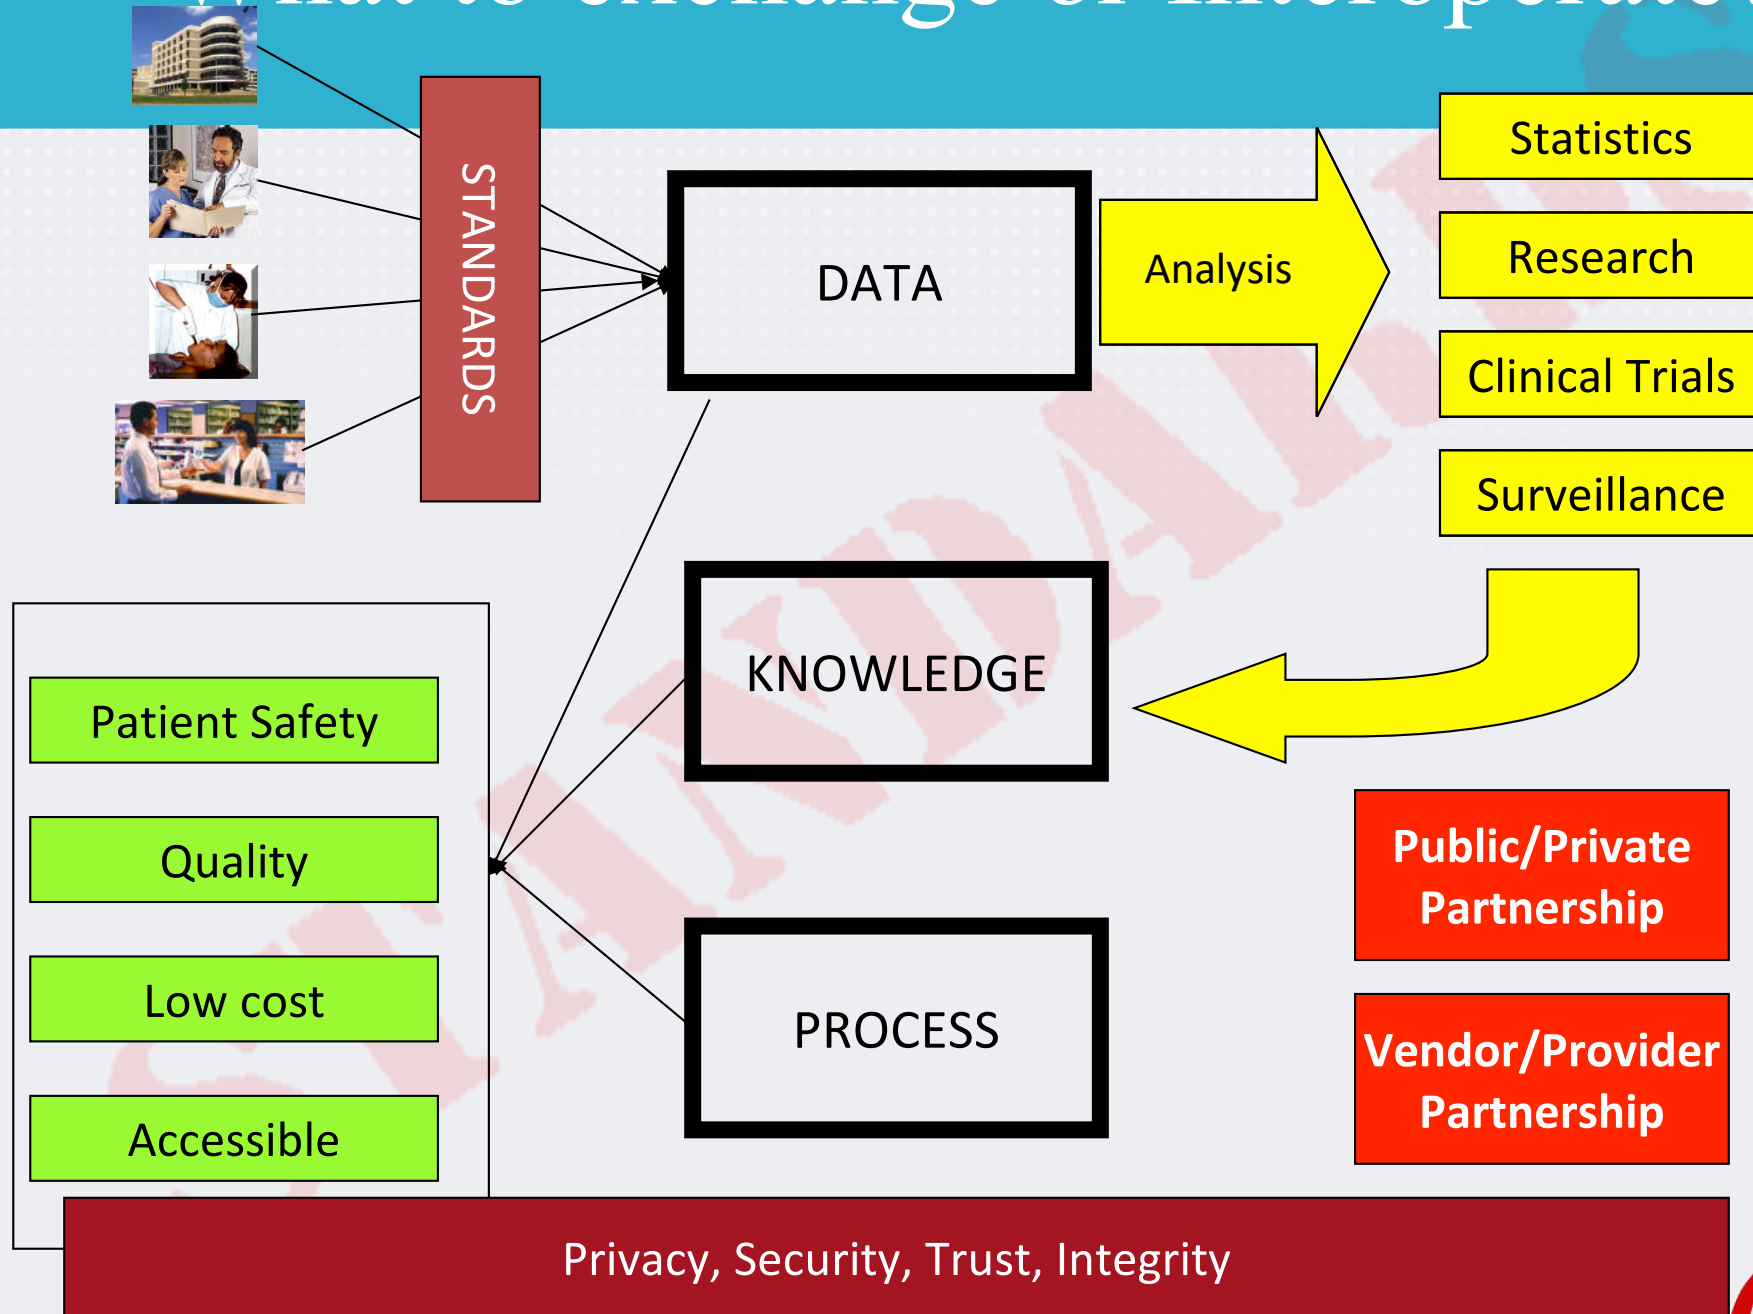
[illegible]

STANDARDS

DATA

Analysis

Statistics

Research

Clinical Trials

Surveillance

KNOWLEDGE

PROCESS

Patient Safety

Quality

Low cost

Accessible

Public/Private Partnership

Vendor/Provider Partnership

Privacy, Security, Trust, Integrity

STANDARDS